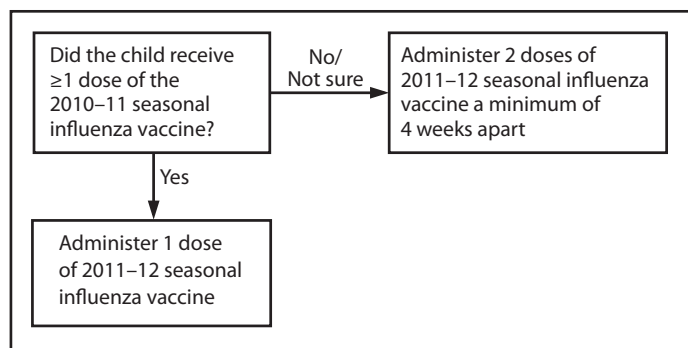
Did the child receive ≥1 dose of the 2010–11 seasonal influenza vaccine?

No/ Not sure

Administer 2 doses of 2011–12 seasonal influenza vaccine a minimum of 4 weeks apart

Yes

Administer 1 dose of 2011–12 seasonal influenza vaccine